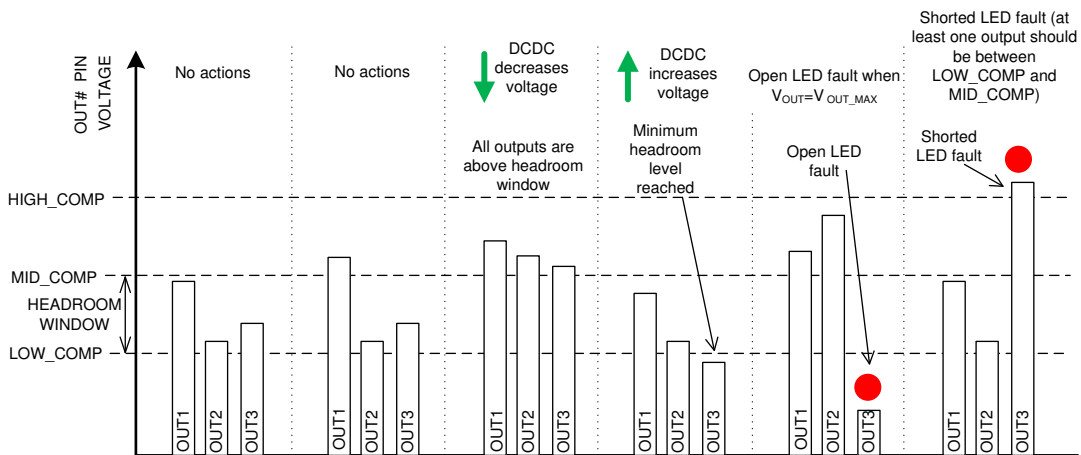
OUT# PIN VOLTAGE

No actions

No actions

DCDC decreases voltage

All outputs are above headroom window

DCDC increases voltage

Minimum headroom level reached

Open LED fault when $V_{OUT}=V_{OUT\_MAX}$

Open LED fault

Shorted LED fault (at least one output should be between LOW_COMP and MID_COMP)

Shorted LED fault

HIGH_COMP

MID_COMP

HEADROOM WINDOW

LOW_COMP

OUT1 OUT2 OUT3

OUT1 OUT2 OUT3

OUT1 OUT2 OUT3

OUT1 OUT2 OUT3

OUT1 OUT2 OUT3

OUT1 OUT2 OUT3